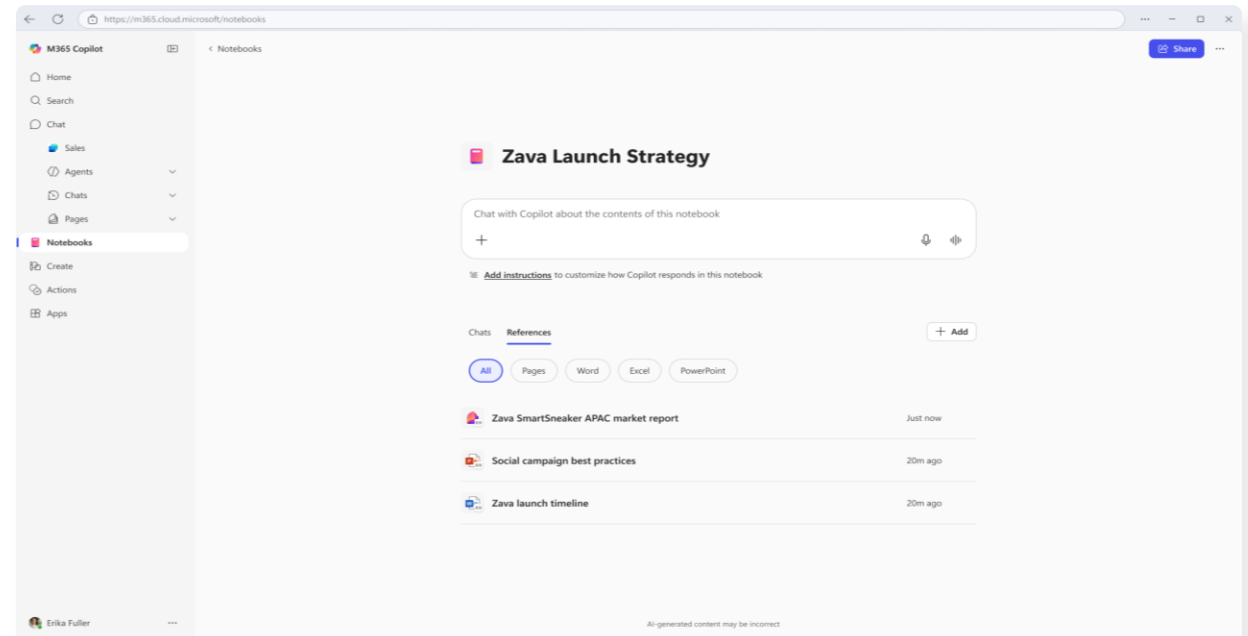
https://m365.cloud.microsoft/notebooks

M365 Copilot

Home
Search
Chat
Sales
Agents
Chats
Pages
Notebooks
Create
Actions
Apps

Erika Fuller

< Notebooks

Share

Zava Launch Strategy

Chat with Copilot about the contents of this notebook

Add instructions to customize how Copilot responds in this notebook

Chats References

+ Add

All Pages Word Excel PowerPoint

Zava SmartSneaker APAC market report Just now

Social campaign best practices 20m ago

Zava launch timeline 20m ago

AI-generated content may be incorrect